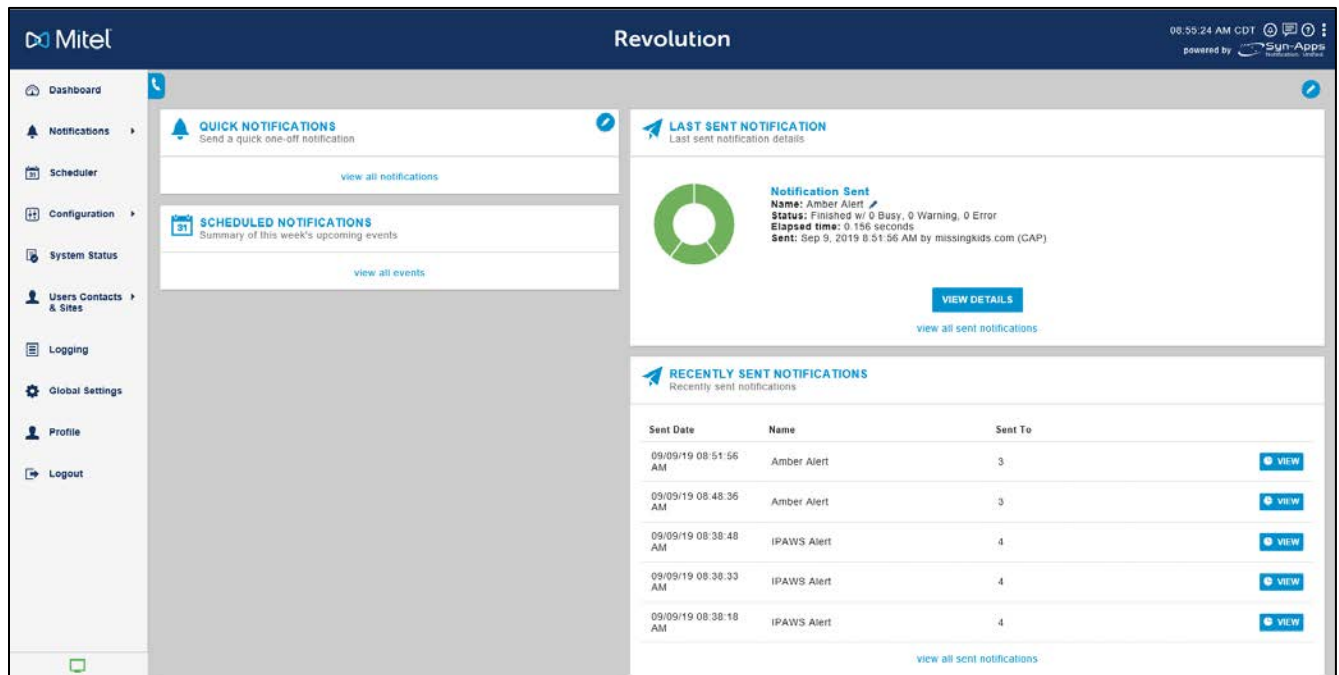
Mitel

Revolution

08:55:24 AM CDT

powered by Syn-Apps

Dashboard

Notifications

Scheduler

Configuration

System Status

Users Contacts & Sites

Logging

Global Settings

Profile

Logout

QUICK NOTIFICATIONS
Send a quick one-off notification

view all notifications

31 SCHEDULED NOTIFICATIONS
Summary of this week's upcoming events

view all events

LAST SENT NOTIFICATION
Last sent notification details

Notification Sent
Name: Amber Alert
Status: Finished w/ 0 Busy, 0 Warning, 0 Error
Elapsed time: 0.156 seconds
Sent: Sep 9, 2019 8:51:56 AM by missingkids.com (CAP)

VIEW DETAILS

view all sent notifications

RECENTLY SENT NOTIFICATIONS
Recently sent notifications

| Sent Date | Name | Sent To | |
|---|---|---|---|
| 09/09/19 08:51:56 AM | Amber Alert | 3 | VIEW |
| 09/09/19 08:48:36 AM | Amber Alert | 3 | VIEW |
| 09/09/19 08:38:48 AM | IPAWS Alert | 4 | VIEW |
| 09/09/19 08:38:33 AM | IPAWS Alert | 4 | VIEW |
| 09/09/19 08:38:18 AM | IPAWS Alert | 4 | VIEW |

view all sent notifications